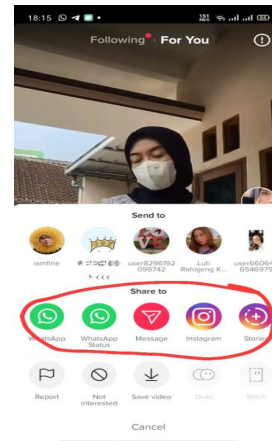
18:15

Following For You

Send to

iamfine

✱ ꧁꧂ ✱
ᵏ·ᶜᶜᶜ

user8296192099742

Luh Rahajeng K...

user660646546975

Share to

WhatsApp

WhatsApp Status

Message

Instagram

Stories

Report

Not interested

Save video

Duet

Stitch

Cancel